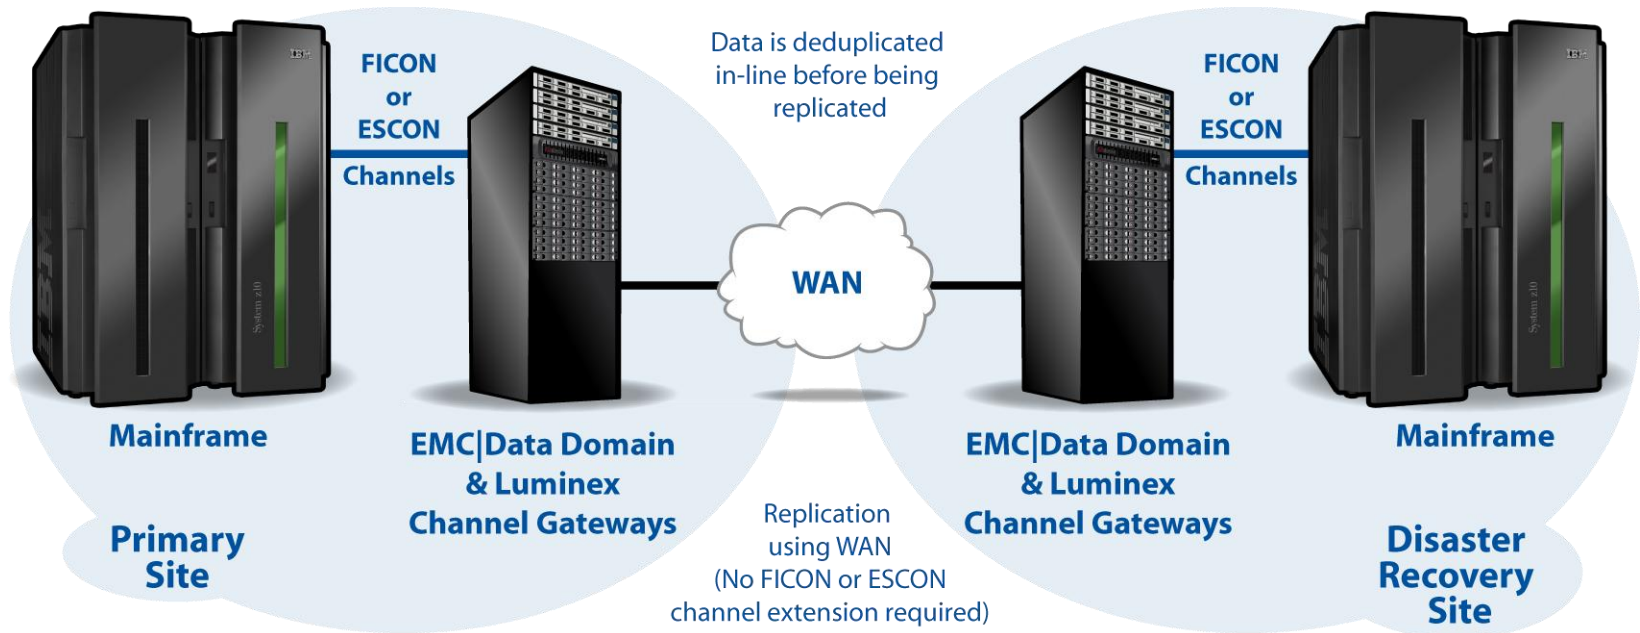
FICON
or
ESCON
Channels

Data is deduplicated in-line before being replicated

FICON
or
ESCON
Channels

WAN

Mainframe

EMC|Data Domain & Luminex Channel Gateways

EMC|Data Domain & Luminex Channel Gateways

Mainframe

Primary Site

Replication using WAN (No FICON or ESCON channel extension required)

Disaster Recovery Site